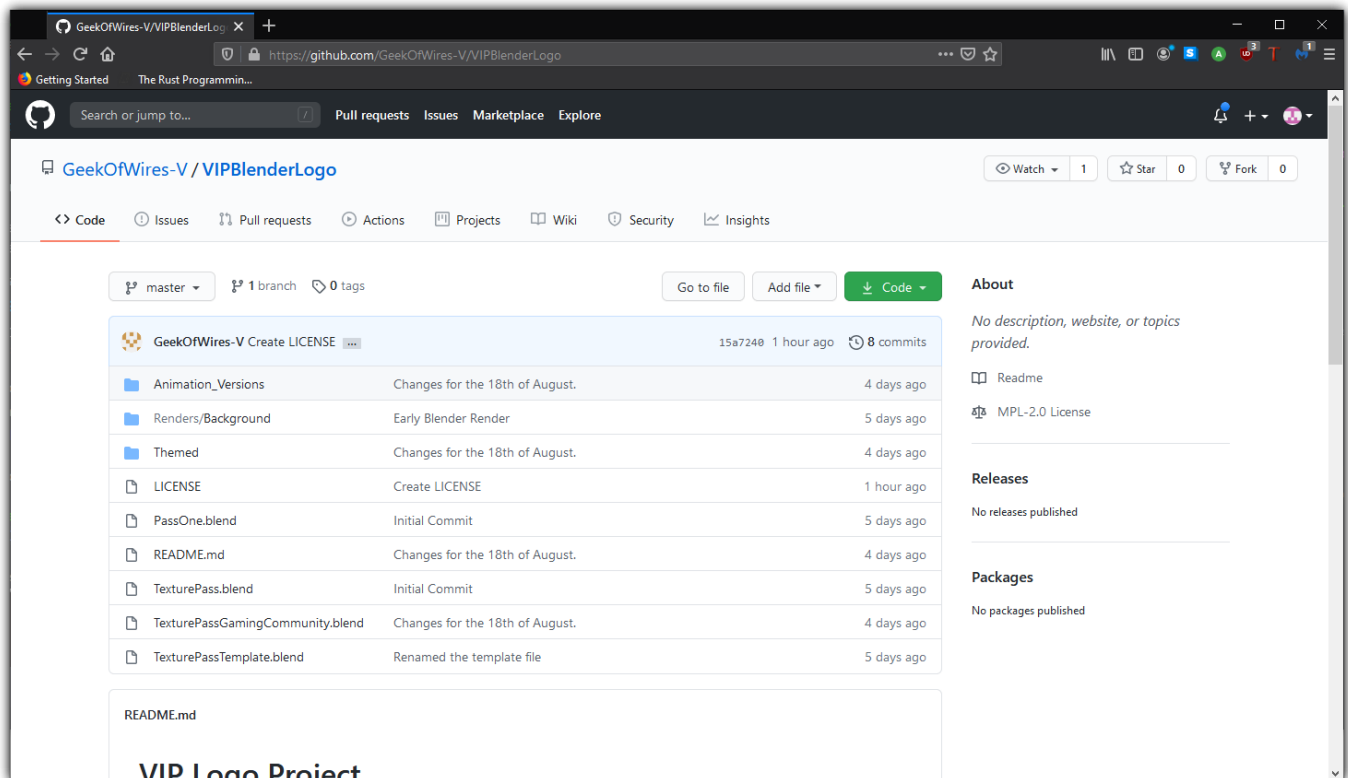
GeekOfWires-V/VIPBlenderLog

https://github.com/GeekOfWires-V/VIPBlenderLogo

Getting Started
The Rust Programmin...

Search or jump to...
/
Pull requests
Issues
Marketplace
Explore

GeekOfWires-V / VIPBlenderLogo

Watch 1
Star 0
Fork 0

Code
Issues
Pull requests
Actions
Projects
Wiki
Security
Insights

master
1 branch
0 tags
Go to file
Add file
Code

GeekOfWires-V Create LICENSE ...
15a7240 1 hour ago
8 commits

| | | |
|---|---|---|
| Animation_Versions | Changes for the 18th of August. | 4 days ago |
| Renders/Background | Early Blender Render | 5 days ago |
| Themed | Changes for the 18th of August. | 4 days ago |
| LICENSE | Create LICENSE | 1 hour ago |
| PassOne.blend | Initial Commit | 5 days ago |
| README.md | Changes for the 18th of August. | 4 days ago |
| TexturePass.blend | Initial Commit | 5 days ago |
| TexturePassGamingCommunity.blend | Changes for the 18th of August. | 4 days ago |
| TexturePassTemplate.blend | Renamed the template file | 5 days ago |

README.md

VIP Logo Project

About
No description, website, or topics provided.
Readme
MPL-2.0 License

Releases
No releases published

Packages
No packages published